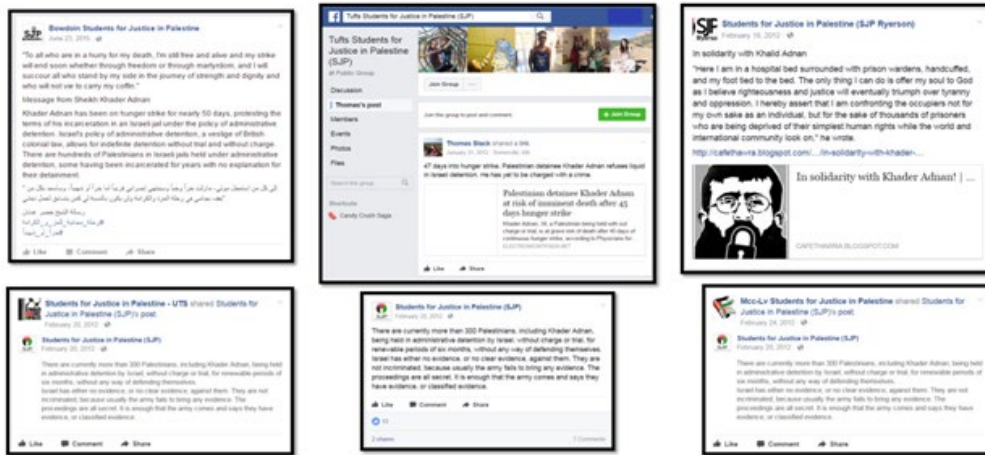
Bowdoin Students for Justice in Palestine
June 23, 2015

"To all who are in a hurry for my death, I'm still free and alive and my strike will end soon whether through freedom or through martyrdom, and I will succour all who stand by my side in the journey of strength and dignity and who will not vie to carry my coffin."

Message from Sheikh Khader Adnan

Khader Adnan has been on hunger strike for nearly 50 days, protesting the terms of his incarceration in an Israeli jail under the policy of administrative detention. Israel's policy of administrative detention, a vestige of British colonial law, allows for indefinite detention without trial and without charge. There are hundreds of Palestinians in Israeli jails held under administrative detention, some having been incarcerated for years with no explanation for their detainment.

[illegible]

Like Comment Share

Tufts Students for Justice in Palestine (SJP)

Tufts Students for Justice in Palestine (SJP)
Public Group

Discussion
Thomas's post
Members
Events
Photos
Files

Join Group

Join this group to post and comment. + Join Group

Thomas Slack shared a link.
January 21, 2012 · Somerville, MA

47 days into hunger strike, Palestinian detainee Khader Adnan refuses liquid in Israeli detention. He has yet to be charged with a crime.

Palestinian detainee Khader Adnan at risk of imminent death after 45 days hunger strike

Khader Adnan, 33, a Palestinian being held with out charge or trial, is at grave risk of death after 45 days of continuous hunger strike, according to Physicians for...
ELECTRONICINTIFADA.NET

Search this group

Shortcuts
Candy Crush Saga

Like Share

SJP Ryerson
Students for Justice in Palestine (SJP Ryerson)
February 16, 2012

In solidarity with Khalid Adnan

"Here I am in a hospital bed surrounded with prison wardens, handcuffed, and my foot tied to the bed. The only thing I can do is offer my soul to God as I believe righteousness and justice will eventually triumph over tyranny and oppression. I hereby assert that I am confronting the occupiers not for my own sake as an individual, but for the sake of thousands of prisoners who are being deprived of their simplest human rights while the world and international community look on," he wrote.

http://cafethawra.blogspot.com/.../in-solidarity-with-khader-...

In solidarity with Khader Adnan! | ...

CAFETHAWRA.BLOGSPOT.COM

Students for Justice in Palestine - UTS shared Students for Justice in Palestine (SJP)'s post.
February 20, 2012

Students for Justice in Palestine (SJP)
February 20, 2012

There are currently more than 300 Palestinians, including Khader Adnan, being held in administrative detention by Israel, without charge or trial, for renewable periods of six months, without any way of defending themselves.
Israel has either no evidence, or no clear evidence, against them. They are not incriminated, because usually the army fails to bring any evidence. The proceedings are all secret. It is enough that the army comes and says they have evidence, or classified evidence.

Like Comment Share

Students for Justice in Palestine (SJP)
February 20, 2012

There are currently more than 300 Palestinians, including Khader Adnan, being held in administrative detention by Israel, without charge or trial, for renewable periods of six months, without any way of defending themselves. Israel has either no evidence, or no clear evidence, against them. They are not incriminated, because usually the army fails to bring any evidence. The proceedings are all secret. It is enough that the army comes and says they have evidence, or classified evidence.

Like Comment Share

11

2 shares 7 Comments

Mcc-Lv Students for Justice in Palestine shared Students for Justice in Palestine (SJP)'s post.
February 24, 2012

Students for Justice in Palestine (SJP)
February 20, 2012

There are currently more than 300 Palestinians, including Khader Adnan, being held in administrative detention by Israel, without charge or trial, for renewable periods of six months, without any way of defending themselves.
Israel has either no evidence, or no clear evidence, against them. They are not incriminated, because usually the army fails to bring any evidence. The proceedings are all secret. It is enough that the army comes and says they have evidence, or classified evidence.

Like Comment Share